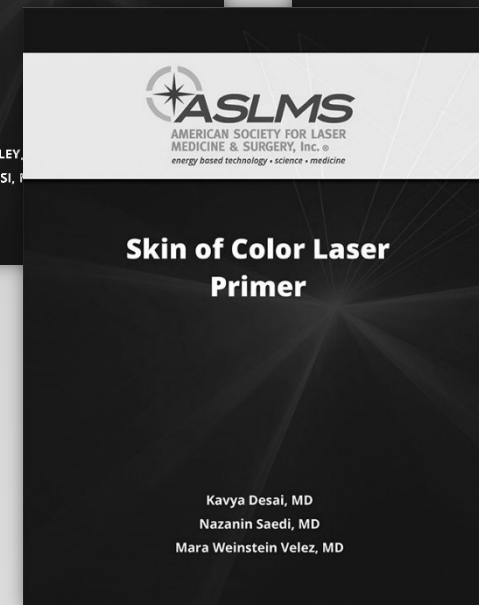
LEY,
SI, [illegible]

ASLMS
AMERICAN SOCIETY FOR LASER MEDICINE & SURGERY, Inc. ®
energy based technology • science • medicine

Skin of Color Laser Primer

Kavya Desai, MD
Nazanin Saedi, MD
Mara Weinstein Velez, MD